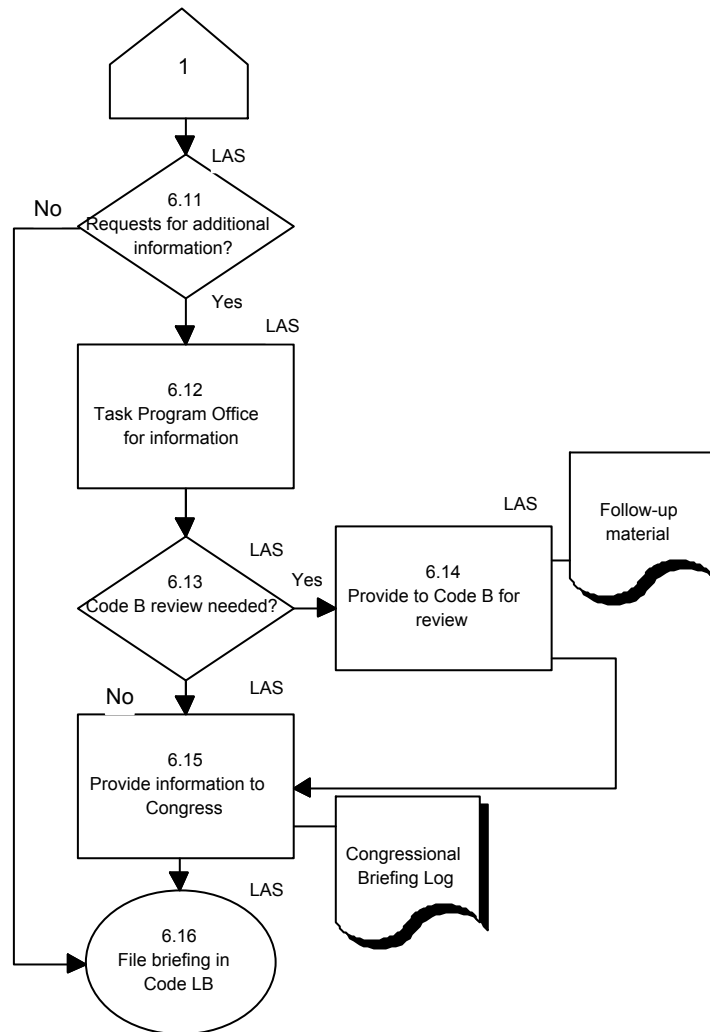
1

LAS

6.11
Requests for additional information?

No

Yes

LAS

6.12
Task Program Office for information

LAS

6.13
Code B review needed?

Yes

LAS

6.14
Provide to Code B for review

Follow-up material

No

LAS

6.15
Provide information to Congress

Congressional Briefing Log

LAS

6.16
File briefing in Code LB